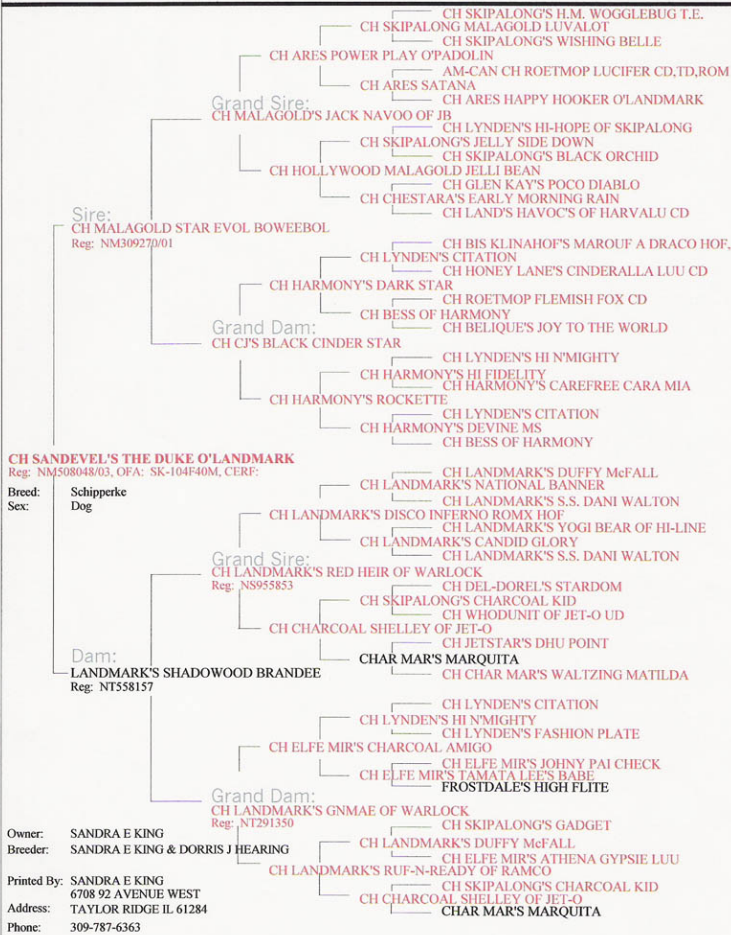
CH SKIPALONG'S H.M. WOGGLEBUG T.E.
CH SKIPALONG MALAGOLD LUVALOT
CH SKIPALONG'S WISHING BELLE
CH ARES POWER PLAY O'PADOLIN
AM-CAN CH ROETMOP LUCIFER CD,TD,ROM
CH ARES SATANA
Grand Sire:
CH ARES HAPPY HOOKER O'LANDMARK
CH MALAGOLD'S JACK NAVOO OF JB
CH LYNDEN'S HI-HOPE OF SKIPALONG
CH SKIPALONG'S JELLY SIDE DOWN
CH SKIPALONG'S BLACK ORCHID
CH HOLLYWOOD MALAGOLD JELLI BEAN
CH GLEN KAY'S POCO DIABLO
CH CHESTARA'S EARLY MORNING RAIN
CH LAND'S HAVOC'S OF HARVALU CD
Sire:
CH MALAGOLD STAR EVOL BOWEEBOL
Reg: NM309270/01
CH BIS KLINAHOF'S MAROUF A DRACO HOF,
CH LYNDEN'S CITATION
CH HONEY LANE'S CINDERALLA LUU CD
CH HARMONY'S DARK STAR
CH ROETMOP FLEMISH FOX CD
CH BESS OF HARMONY
Grand Dam:
CH BELIQUE'S JOY TO THE WORLD
CH CJ'S BLACK CINDER STAR
CH LYNDEN'S HI N'MIGHTY
CH HARMONY'S HI FIDELITY
CH HARMONY'S CAREFREE CARA MIA
CH HARMONY'S ROCKETTE
CH LYNDEN'S CITATION
CH HARMONY'S DEVINE MS
CH BESS OF HARMONY
CH SANDEVEL'S THE DUKE O'LANDMARK
Reg: NM508048/03, OFA: SK-104F40M, CERF:
Breed: Schipperke
Sex: Dog
CH LANDMARK'S DUFFY McFALL
CH LANDMARK'S NATIONAL BANNER
CH LANDMARK'S S.S. DANI WALTON
CH LANDMARK'S DISCO INFERNO ROMX HOF
CH LANDMARK'S YOGI BEAR OF HI-LINE
CH LANDMARK'S CANDID GLORY
Grand Sire:
CH LANDMARK'S S.S. DANI WALTON
CH LANDMARK'S RED HEIR OF WARLOCK
Reg: NS955853
CH DEL-DOREL'S STARDOM
CH SKIPALONG'S CHARCOAL KID
CH WHODUNIT OF JET-O UD
CH CHARCOAL SHELLEY OF JET-O
CH JETSTAR'S DHU POINT
CHAR MAR'S MARQUITA
CH CHAR MAR'S WALTZING MATILDA
Dam:
LANDMARK'S SHADOWOOD BRANDEE
Reg: NT558157
CH LYNDEN'S CITATION
CH LYNDEN'S HI N'MIGHTY
CH LYNDEN'S FASHION PLATE
CH ELFE MIR'S CHARCOAL AMIGO
CH ELFE MIR'S JOHNY PAI CHECK
CH ELFE MIR'S TAMATA LEE'S BABE
FROSTDALE'S HIGH FLITE
Grand Dam:
CH LANDMARK'S GNMAE OF WARLOCK
Reg: NT291350
CH SKIPALONG'S GADGET
CH LANDMARK'S DUFFY McFALL
CH ELFE MIR'S ATHENA GYPSIE LUU
CH LANDMARK'S RUF-N-READY OF RAMCO
CH SKIPALONG'S CHARCOAL KID
CH CHARCOAL SHELLEY OF JET-O
CHAR MAR'S MARQUITA
Owner: SANDRA E KING
Breeder: SANDRA E KING & DORRIS J HEARING
Printed By: SANDRA E KING
6708 92 AVENUE WEST
Address: TAYLOR RIDGE IL 61284
Phone: 309-787-6363